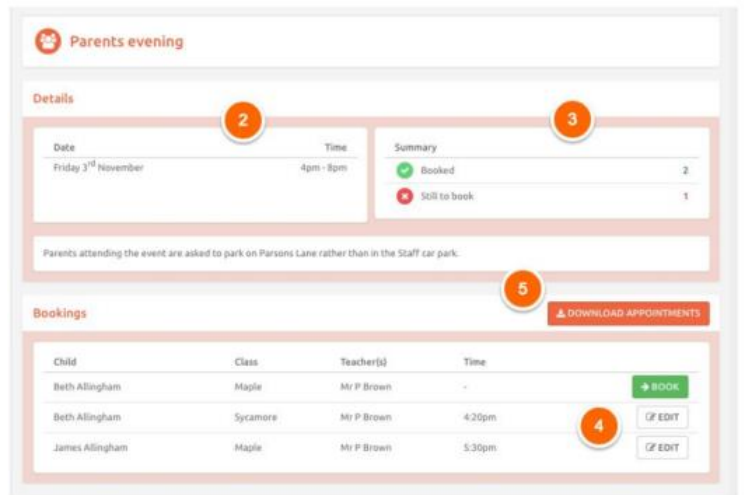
Parents evening

Details

2

3

| Date | Time |
|---|---|
| Friday 3$^{rd}$ November | 4pm - 8pm |

| Summary | |
|---|---|
| Booked | 2 |
| Still to book | 1 |

Parents attending the event are asked to park on Parsons Lane rather than in the Staff car park.

5

Bookings

DOWNLOAD APPOINTMENTS

| Child | Class | Teacher(s) | Time | |
|---|---|---|---|---|
| Beth Allingham | Maple | Mr P Brown | - | + BOOK |
| Beth Allingham | Sycamore | Mr P Brown | 4:20pm | EDIT |
| James Allingham | Maple | Mr P Brown | 5:30pm | EDIT |

4